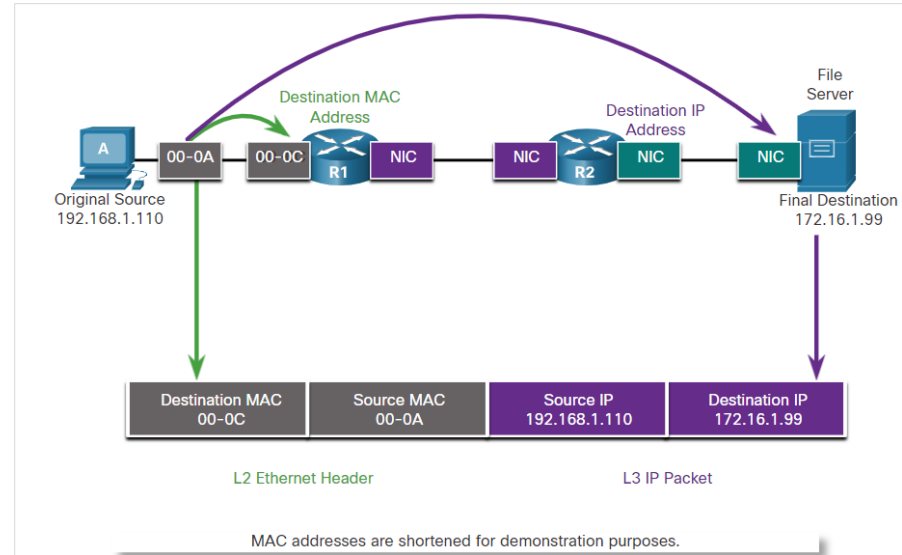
Destination MAC Address

Destination IP Address

File Server

A

00-0A

00-0C

R1

NIC

NIC

R2

NIC

NIC

Original Source
192.168.1.110

Final Destination
172.16.1.99

| Destination MAC 00-0C | Source MAC 00-0A | Source IP 192.168.1.110 | Destination IP 172.16.1.99 |
|---|---|---|---|

L2 Ethernet Header

L3 IP Packet

MAC addresses are shortened for demonstration purposes.